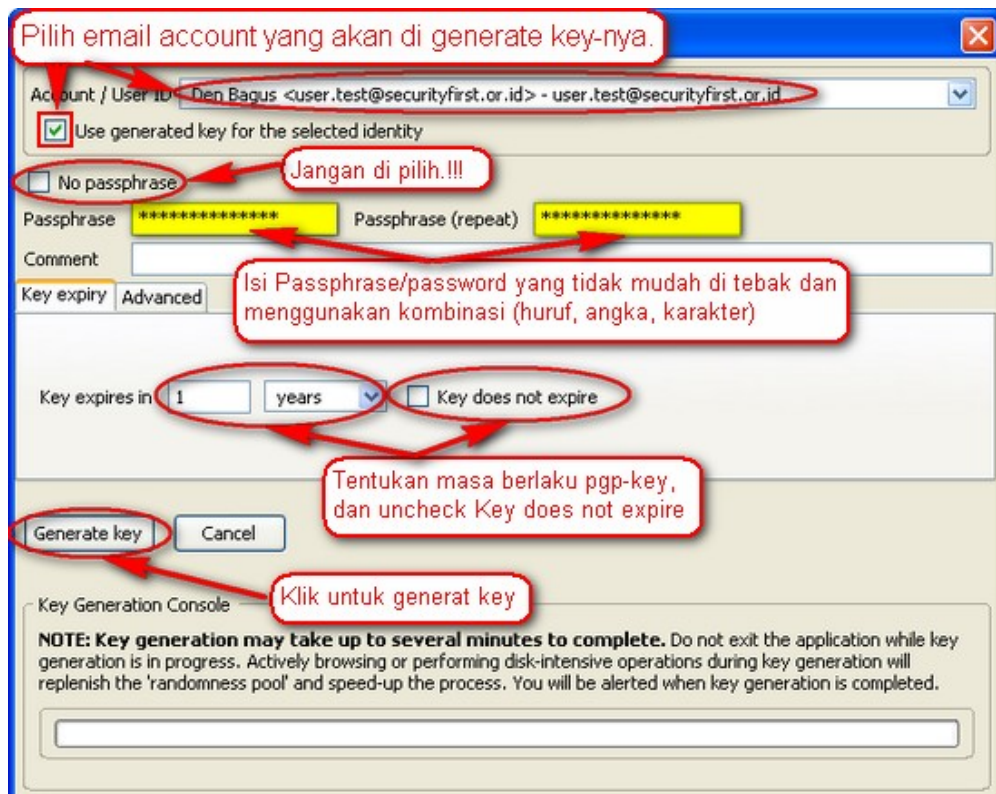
Pilih email account yang akan di generate key-nya.

Account / User ID Den Bagus <user.test@securityfirst.or.id> - user.test@securityfirst.or.id

Use generated key for the selected identity

No passphrase

Jangan di pilih.!!!

Passphrase *************** Passphrase (repeat) ***************

Comment

Isi Passphrase/password yang tidak mudah di tebak dan menggunakan kombinasi (huruf, angka, karakter)

Key expiry Advanced

Key expires in 1 years Key does not expire

Tentukan masa berlaku pgp-key, dan uncheck Key does not expire

Generate key Cancel

Klik untuk generat key

Key Generation Console

**NOTE: Key generation may take up to several minutes to complete.** Do not exit the application while key generation is in progress. Actively browsing or performing disk-intensive operations during key generation will replenish the 'randomness pool' and speed-up the process. You will be alerted when key generation is completed.